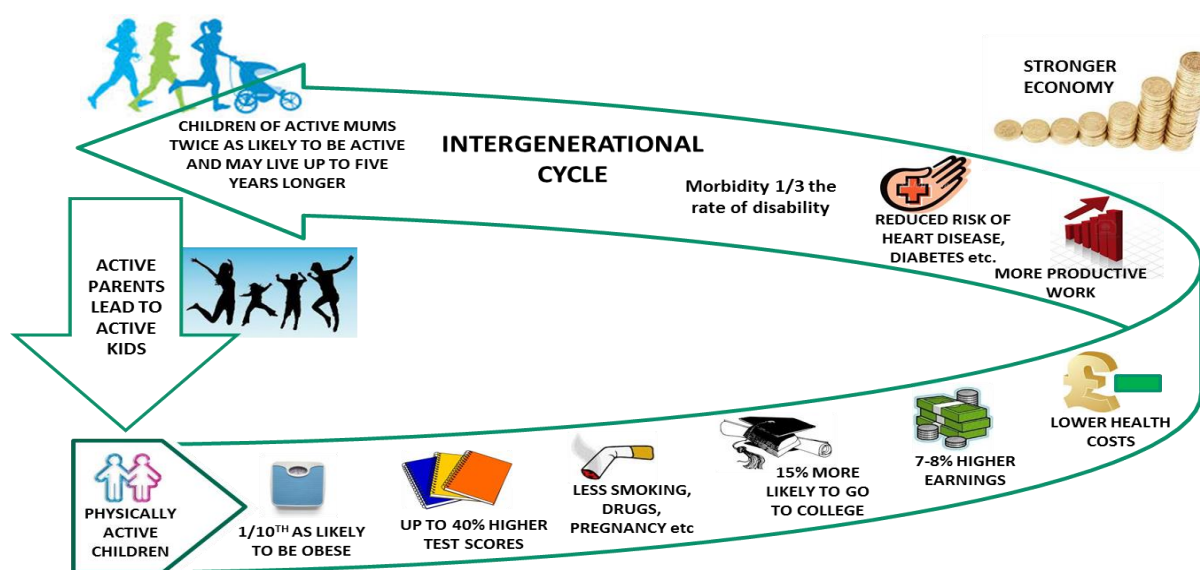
STRONGER ECONOMY

CHILDREN OF ACTIVE MUMS TWICE AS LIKELY TO BE ACTIVE AND MAY LIVE UP TO FIVE YEARS LONGER

INTERGENERATIONAL CYCLE

Morbidity 1/3 the rate of disability

REDUCED RISK OF HEART DISEASE, DIABETES etc.

MORE PRODUCTIVE WORK

ACTIVE PARENTS LEAD TO ACTIVE KIDS

LOWER HEALTH COSTS

7-8% HIGHER EARNINGS

15% MORE LIKELY TO GO TO COLLEGE

LESS SMOKING, DRUGS, PREGNANCY etc

UP TO 40% HIGHER TEST SCORES

$1/10^{TH}$ AS LIKELY TO BE OBESE

PHYSICALLY ACTIVE CHILDREN